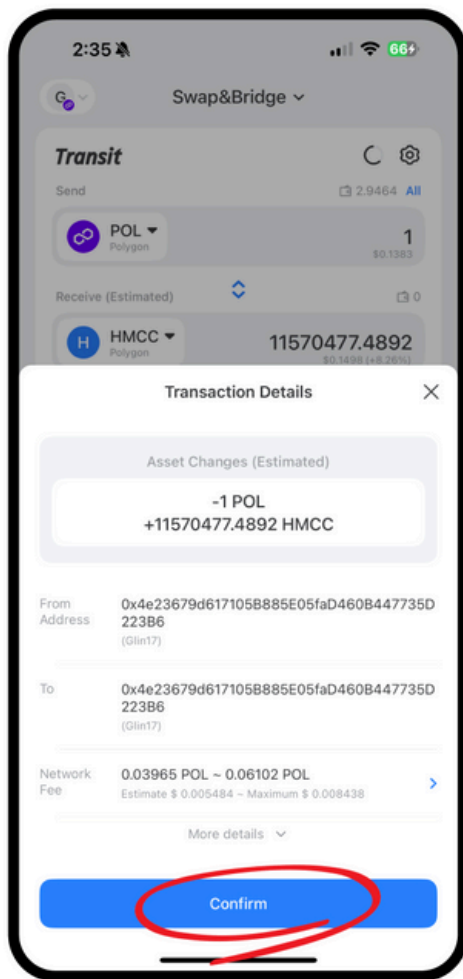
2:35

66

G

Swap&Bridge

Transit

Send

2.9464 All

POL
Polygon

1
$0.1383

Receive (Estimated)

0

HMCC
Polygon

11570477.4892
$0.1498 (+8.26%)

Transaction Details

Asset Changes (Estimated)

-1 POL
+11570477.4892 HMCC

From Address

0x4e23679d617105B885E05faD460B447735D223B6
(Glin17)

To

0x4e23679d617105B885E05faD460B447735D223B6
(Glin17)

Network Fee

0.03965 POL ~ 0.06102 POL
Estimate $ 0.005484 ~ Maximum $ 0.008438

More details

Confirm